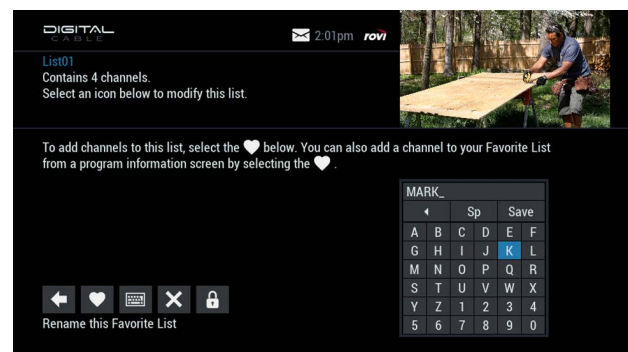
DIGITAL CABLE

2:01pm rovi

List01
Contains 4 channels.
Select an icon below to modify this list.

To add channels to this list, select the ♥ below. You can also add a channel to your Favorite List from a program information screen by selecting the ♥ .

MARK_

| ◂ | | Sp | | Save | |
|---|---|---|---|---|---|
| A | B | C | D | E | F |
| G | H | I | J | K | L |
| M | N | O | P | Q | R |
| S | T | U | V | W | X |
| Y | Z | 1 | 2 | 3 | 4 |
| 5 | 6 | 7 | 8 | 9 | 0 |

Rename this Favorite List